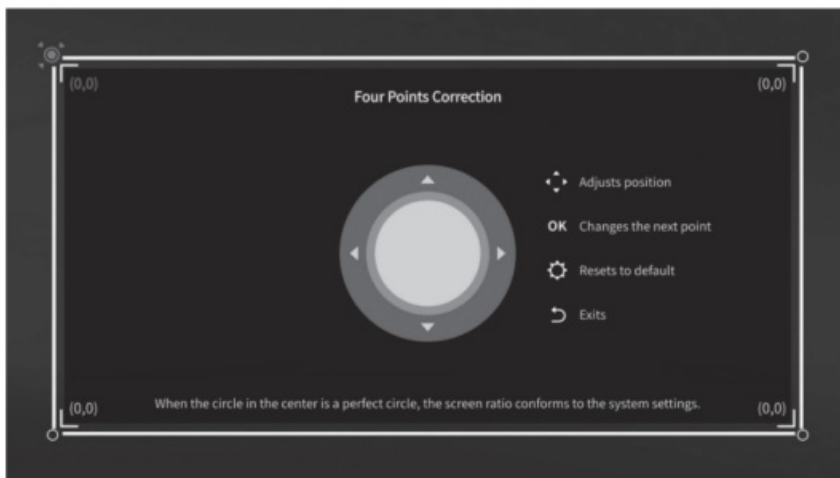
(0,0)

(0,0)

Four Points Correction

Adjusts position

OK Changes the next point

Resets to default

Exits

(0,0)

When the circle in the center is a perfect circle, the screen ratio conforms to the system settings.

(0,0)